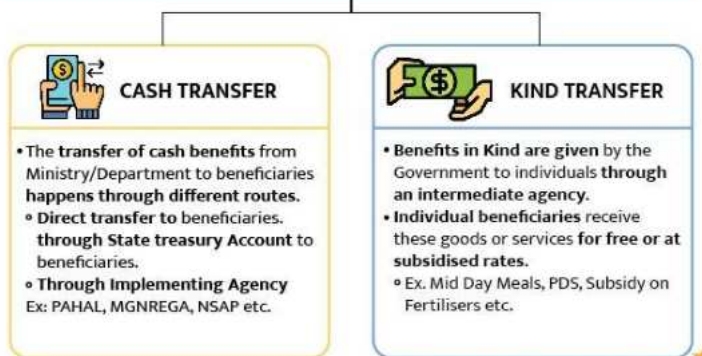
CASH TRANSFER

• The transfer of cash benefits from Ministry/Department to beneficiaries happens through different routes.
◦ Direct transfer to beneficiaries. through State treasury Account to beneficiaries.
◦ Through Implementing Agency
Ex: PAHAL, MGNREGA, NSAP etc.

KIND TRANSFER

• Benefits in Kind are given by the Government to individuals through an intermediate agency.
• Individual beneficiaries receive these goods or services for free or at subsidised rates.
◦ Ex. Mid Day Meals, PDS, Subsidy on Fertilisers etc.